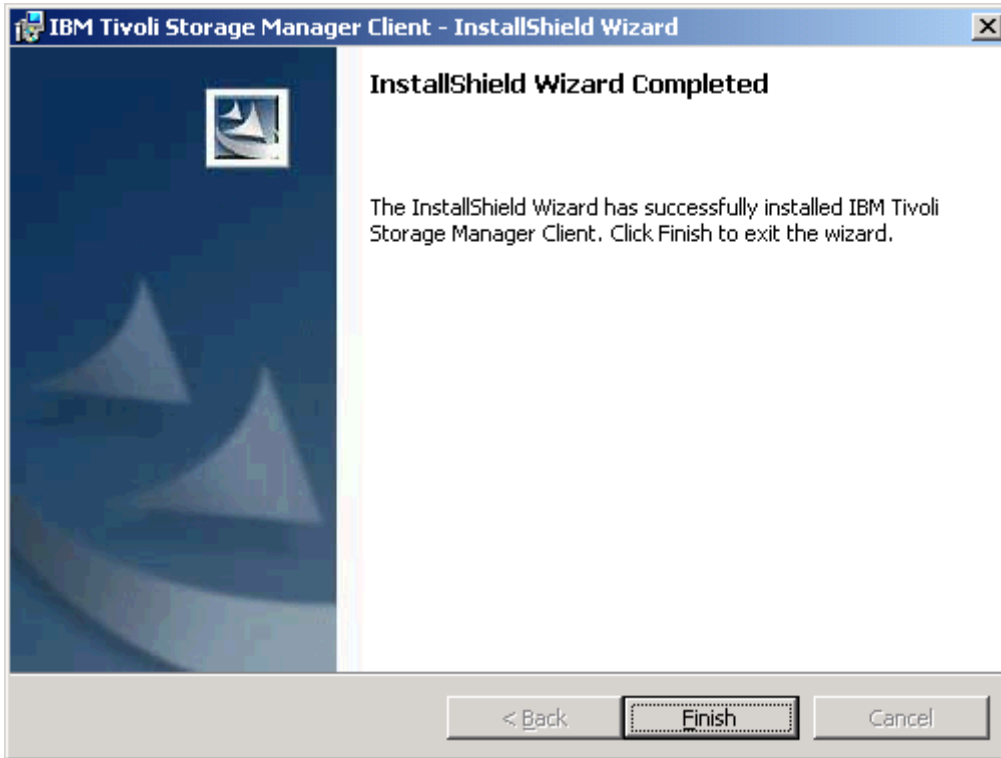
IBM Tivoli Storage Manager Client - InstallShield Wizard

InstallShield Wizard Completed

The InstallShield Wizard has successfully installed IBM Tivoli Storage Manager Client. Click Finish to exit the wizard.

< Back
Finish
Cancel